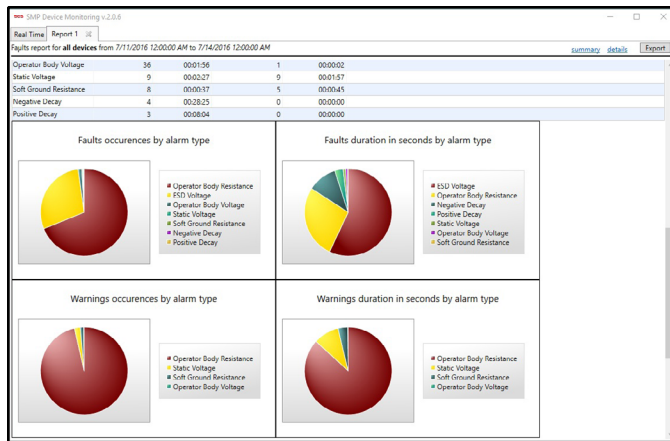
SMP Device Monitoring v.2.0.6

Real Time | Report 1

Faults report for **all devices** from 7/11/2016 12:00:00 AM to 7/14/2016 12:00:00 AM

summary details Export

| | | | | |
|---|---|---|---|---|
| Operator Body Voltage | 36 | 00:01:56 | 1 | 00:00:02 |
| Static Voltage | 9 | 00:02:27 | 9 | 00:01:57 |
| Soft Ground Resistance | 8 | 00:00:37 | 5 | 00:00:45 |
| Negative Decay | 4 | 00:28:25 | 0 | 00:00:00 |
| Positive Decay | 3 | 00:08:04 | 0 | 00:00:00 |

Faults occurences by alarm type

Operator Body Resistance
ESD Voltage
Operator Body Voltage
Static Voltage
Soft Ground Resistance
Negative Decay
Positive Decay

Faults duration in seconds by alarm type

ESD Voltage
Operator Body Resistance
Negative Decay
Positive Decay
Static Voltage
Operator Body Voltage
Soft Ground Resistance

Warnings occurences by alarm type

Operator Body Resistance
Static Voltage
Soft Ground Resistance
Operator Body Voltage

Warnings duration in seconds by alarm type

Operator Body Resistance
Static Voltage
Soft Ground Resistance
Operator Body Voltage